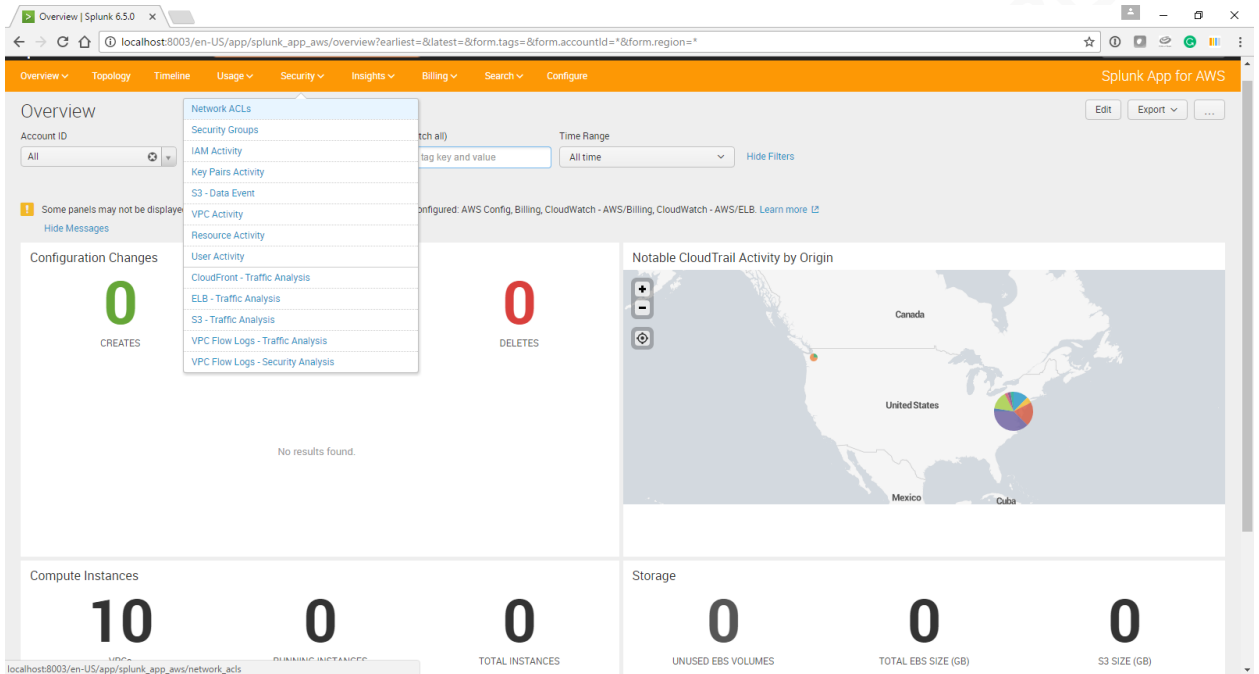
Overview | Splunk 6.5.0 ×

localhost:8003/en-US/app/splunk_app_aws/overview?earliest=&latest=&form.tags=&form.accountId=*&form.region=*

Overview Topology Timeline Usage Security Insights Billing Search Configure Splunk App for AWS

Overview

Edit Export ...

Account ID
All

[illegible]tch all)
tag key and value

Time Range
All time

Hide Filters

Network ACLs
Security Groups
IAM Activity
Key Pairs Activity
S3 - Data Event
VPC Activity
Resource Activity
User Activity
CloudFront - Traffic Analysis
ELB - Traffic Analysis
S3 - Traffic Analysis
VPC Flow Logs - Traffic Analysis
VPC Flow Logs - Security Analysis

Some panels may not be displaye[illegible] onfigured: AWS Config, Billing, CloudWatch - AWS/Billing, CloudWatch - AWS/ELB. Learn more
Hide Messages

Configuration Changes

0
CREATES

0
DELETES

No results found.

Notable CloudTrail Activity by Origin

+
−

Canada
United States
Mexico
Cuba

Compute Instances

10
VPCs

0
RUNNING INSTANCES

0
TOTAL INSTANCES

Storage

0
UNUSED EBS VOLUMES

0
TOTAL EBS SIZE (GB)

0
S3 SIZE (GB)

localhost:8003/en-US/app/splunk_app_aws/network_acls